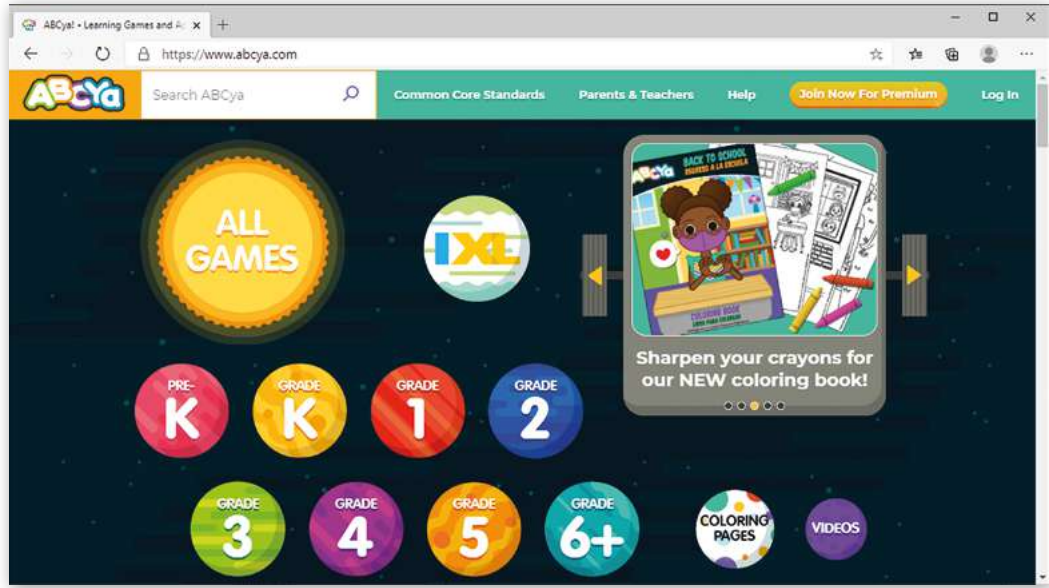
ABCya! • Learning Games and A

https://www.abcya.com

ABCya

Search ABCya

Common Core Standards

Parents & Teachers

Help

Join Now For Premium

Log In

ALL GAMES

IXL

ABCya

BACK TO SCHOOL

REGRESO A LA ESCUELA

COLORING BOOK

Sharpen your crayons for our NEW coloring book!

PRE-K

GRADE K

GRADE 1

GRADE 2

GRADE 3

GRADE 4

GRADE 5

GRADE 6+

COLORING PAGES

VIDEOS